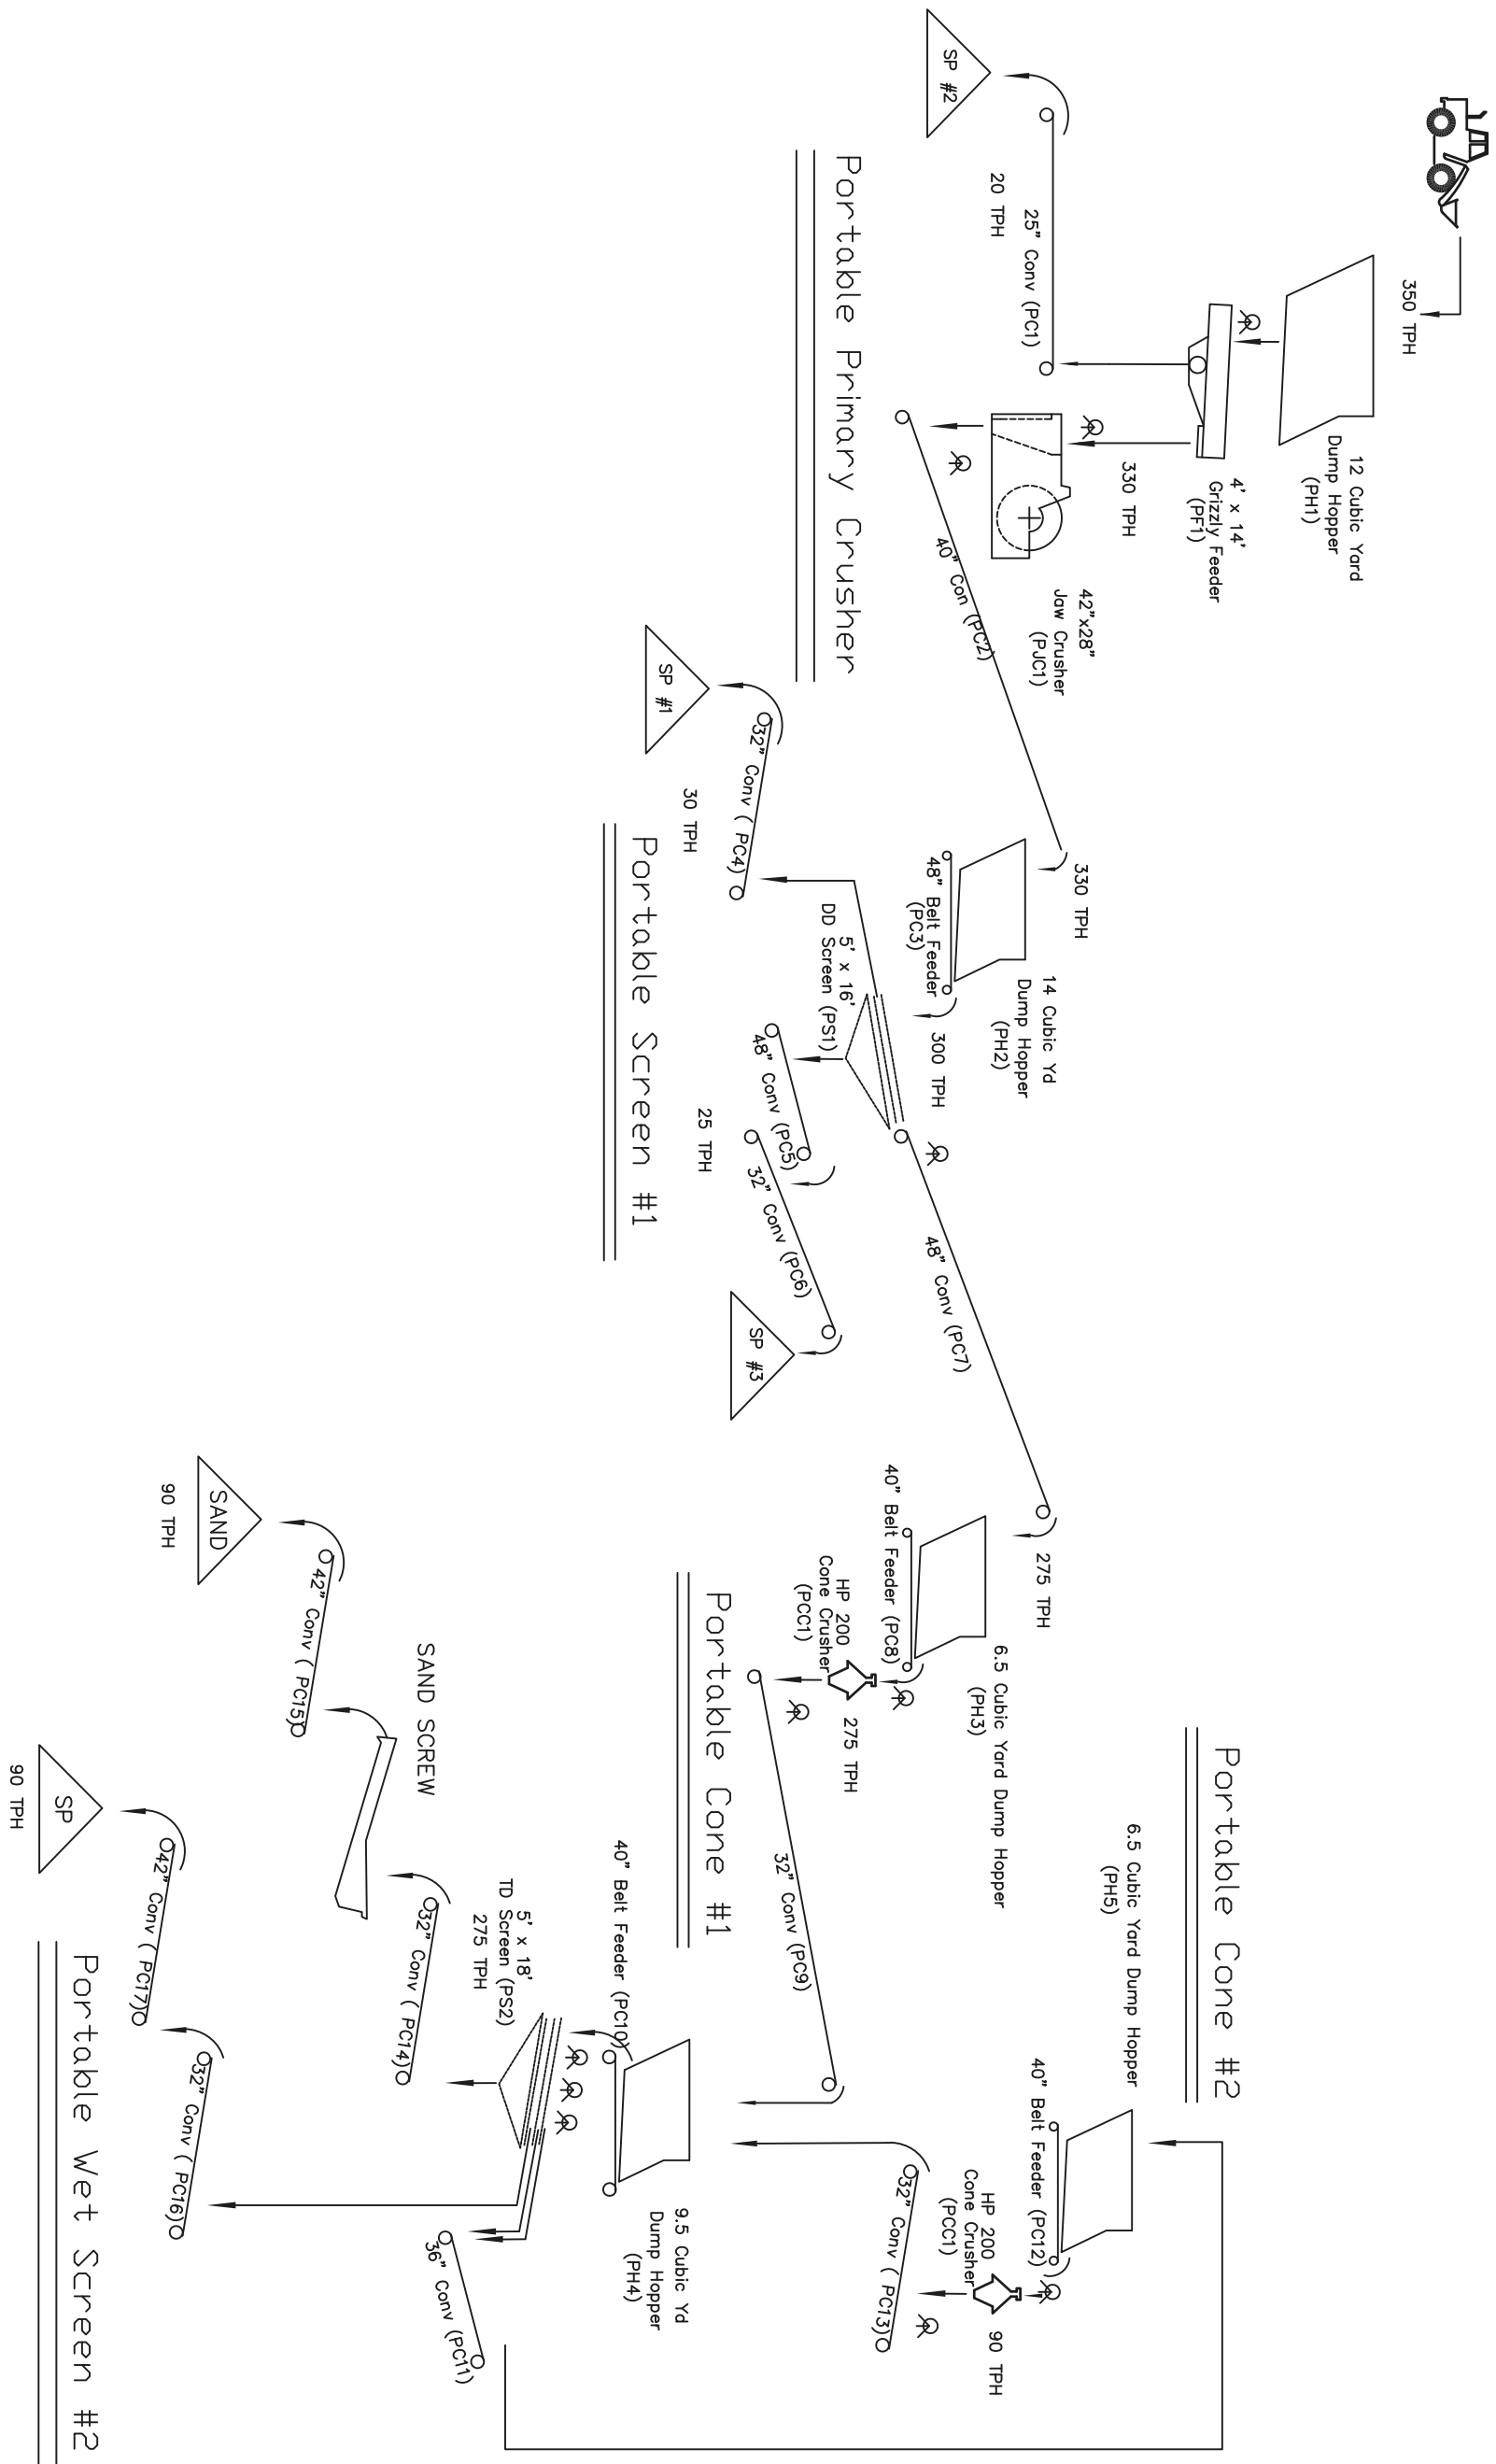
350 TPH

12 Cubic Yard Dump Hopper (PH1)

4' x 14' Grizzly Feeder (PF1)

330 TPH

42"x28" Jaw Crusher (PJC1)

25" Conv (PC1)

20 TPH

SP #2

40" Con (PC2)

Portable Primary Crusher

330 TPH

14 Cubic Yd Dump Hopper (PH2)

48" Belt Feeder (PC3)

300 TPH

5' x 16' DD Screen (PS1)

32" Conv ( PC4)

30 TPH

SP #1

48" Conv (PC5)

25 TPH

32" Conv (PC6)

SP #3

48" Conv (PC7)

Portable Screen #1

275 TPH

6.5 Cubic Yard Dump Hopper (PH3)

40" Belt Feeder (PC8)

HP 200 Cone Crusher (PCC1)

275 TPH

32" Conv (PC9)

Portable Cone #1

Portable Cone #2

6.5 Cubic Yard Dump Hopper (PH5)

40" Belt Feeder (PC12)

HP 200 Cone Crusher (PCC1)

90 TPH

32" Conv ( PC13)

9.5 Cubic Yd Dump Hopper (PH4)

40" Belt Feeder (PC10)

5' x 18' TD Screen (PS2) 275 TPH

36" Conv (PC11)

32" Conv ( PC14)

SAND SCREW

42" Conv ( PC15)

SAND

90 TPH

32" Conv ( PC16)

42" Conv ( PC17)

SP

90 TPH

Portable Wet Screen #2